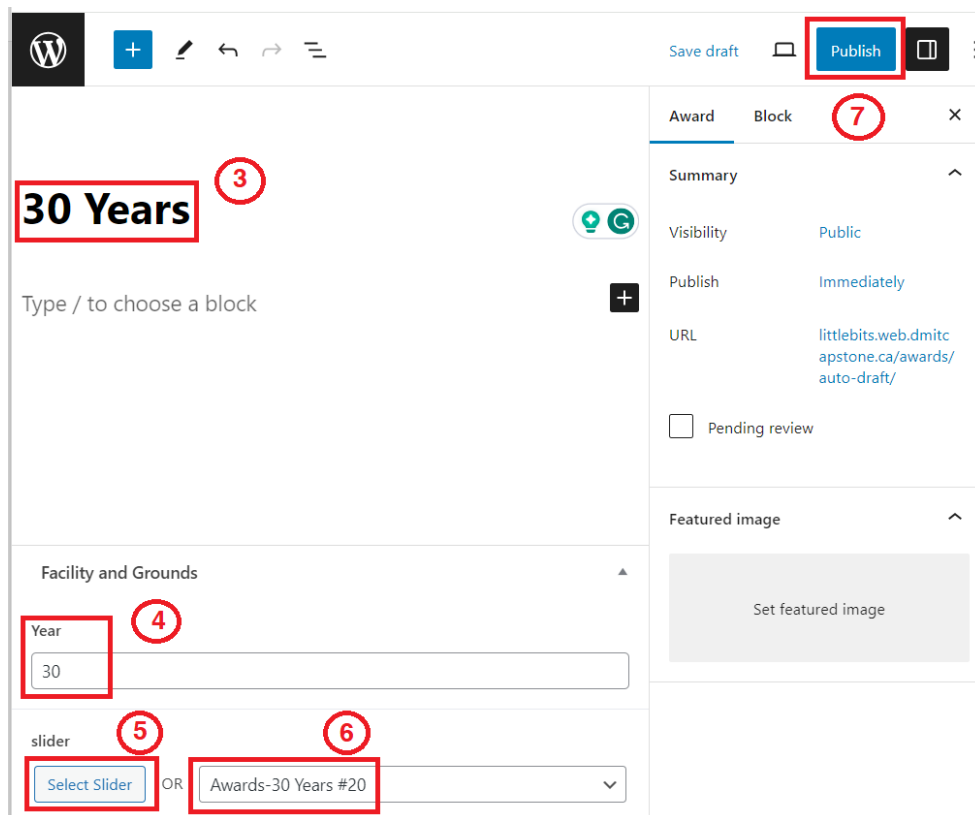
Save draft

Publish

Award Block 7

Summary

Visibility Public

Publish Immediately

URL littlebits.web.dmitcapstone.ca/awards/auto-draft/

Pending review

Featured image

Set featured image

3

30 Years

Type / to choose a block

Facility and Grounds

4

Year

30

slider

5 6

Select Slider OR Awards-30 Years #20